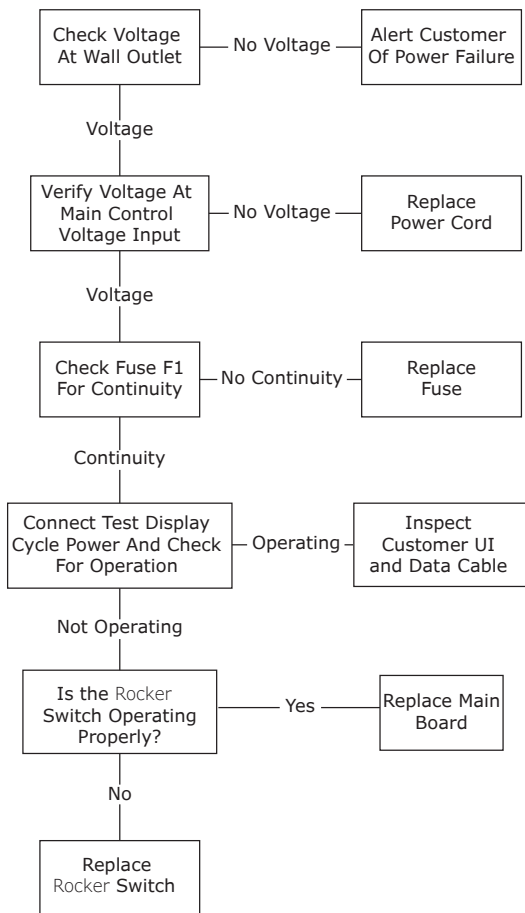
Check Voltage At Wall Outlet

No Voltage

Alert Customer Of Power Failure

Voltage

Verify Voltage At Main Control Voltage Input

No Voltage

Replace Power Cord

Voltage

Check Fuse F1 For Continuity

No Continuity

Replace Fuse

Continuity

Connect Test Display Cycle Power And Check For Operation

Operating

Inspect Customer UI and Data Cable

Not Operating

Is the Rocker Switch Operating Properly?

Yes

Replace Main Board

No

Replace Rocker Switch